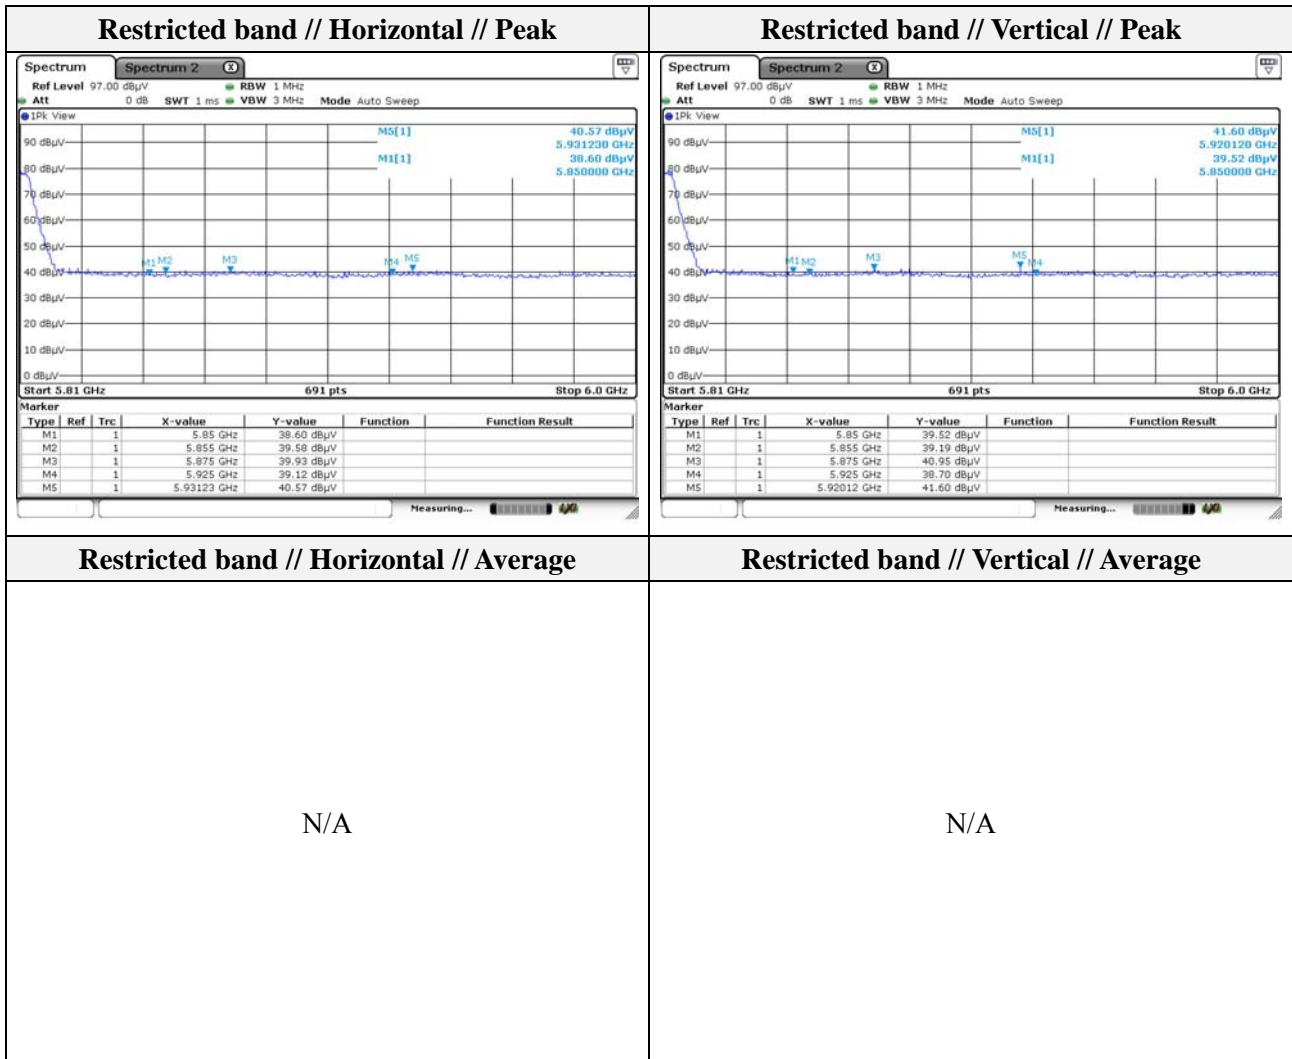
| Restricted band // Horizontal // Peak | Restricted band // Vertical // Peak |
|---|---|
| Spectrum Spectrum 2 Ref Level 97.00 dBµV RBW 1 MHz Att 0 dB SWT 1 ms VBW 3 MHz Mode Auto Sweep 1Pk View M5[1] 40.57 dBµV 5.931230 GHz M1[1] 38.60 dBµV 5.850000 GHz 90 dBµV 80 dBµV 70 dBµV 60 dBµV 50 dBµV 40 dBµV 30 dBµV 20 dBµV 10 dBµV 0 dBµV M1 M2 M3 M4 M5 Start 5.81 GHz 691 pts Stop 6.0 GHz | Spectrum Spectrum 2 Ref Level 97.00 dBµV RBW 1 MHz Att 0 dB SWT 1 ms VBW 3 MHz Mode Auto Sweep 1Pk View M5[1] 41.60 dBµV 5.920120 GHz M1[1] 39.52 dBµV 5.850000 GHz 90 dBµV 80 dBµV 70 dBµV 60 dBµV 50 dBµV 40 dBµV 30 dBµV 20 dBµV 10 dBµV 0 dBµV M1 M2 M3 M5 M4 Start 5.81 GHz 691 pts Stop 6.0 GHz |

Marker (Horizontal)

| Type | Ref | Trc | X-value | Y-value | Function | Function Result |
|---|---|---|---|---|---|---|
| M1 | | 1 | 5.85 GHz | 38.60 dBµV | | |
| M2 | | 1 | 5.855 GHz | 39.58 dBµV | | |
| M3 | | 1 | 5.875 GHz | 39.93 dBµV | | |
| M4 | | 1 | 5.925 GHz | 39.12 dBµV | | |
| M5 | | 1 | 5.93123 GHz | 40.57 dBµV | | |

Measuring...

Marker (Vertical)

| Type | Ref | Trc | X-value | Y-value | Function | Function Result |
|---|---|---|---|---|---|---|
| M1 | | 1 | 5.85 GHz | 39.52 dBµV | | |
| M2 | | 1 | 5.855 GHz | 39.19 dBµV | | |
| M3 | | 1 | 5.875 GHz | 40.95 dBµV | | |
| M4 | | 1 | 5.925 GHz | 38.70 dBµV | | |
| M5 | | 1 | 5.92012 GHz | 41.60 dBµV | | |

Measuring...

| Restricted band // Horizontal // Average | Restricted band // Vertical // Average |
|---|---|
| N/A | N/A |